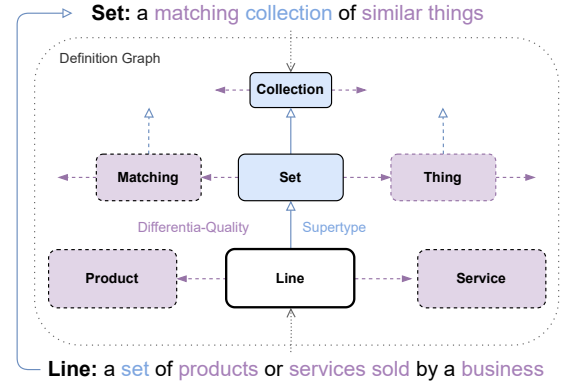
Set: a matching collection of similar things

Definition Graph

Collection

Matching

Set

Thing

Differentia-Quality

Supertype

Product

Line

Service

Line: a set of products or services sold by a business